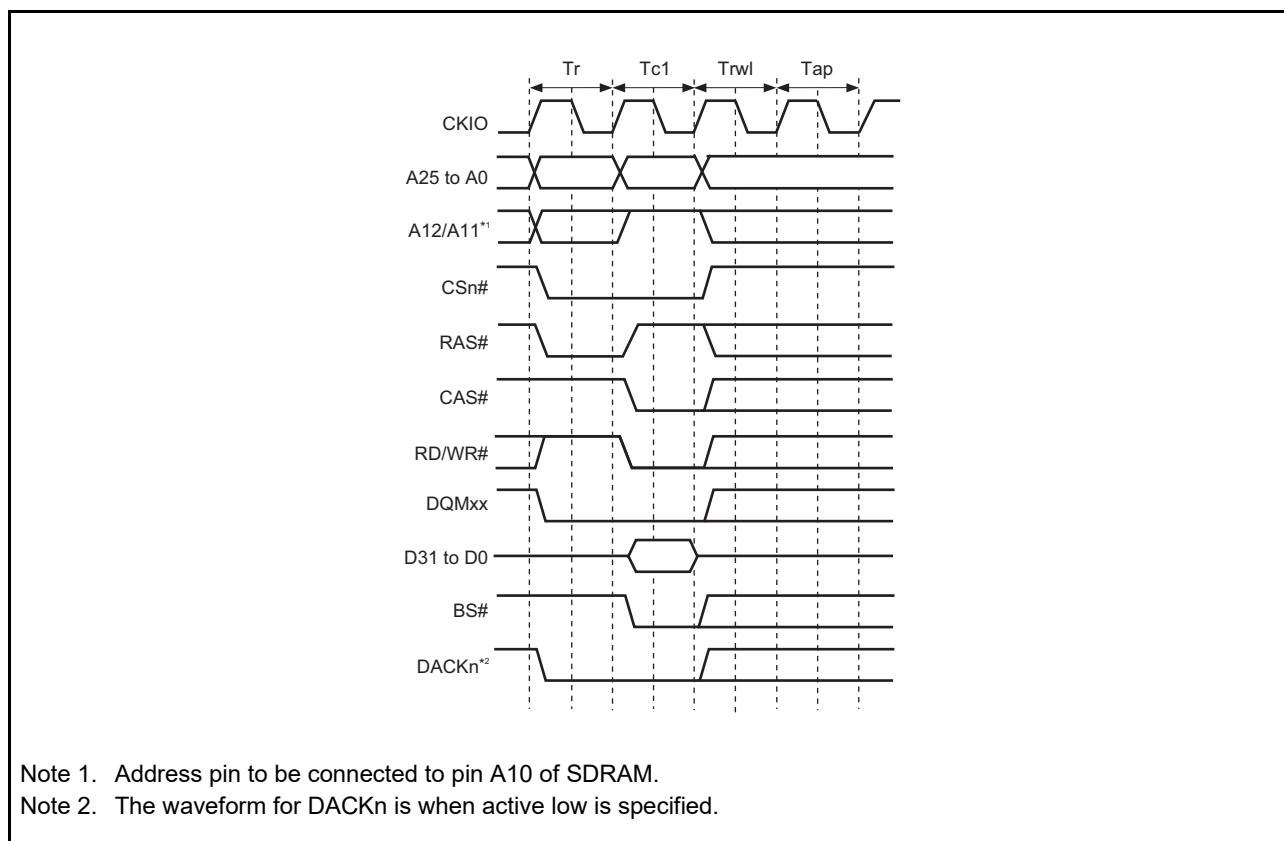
Tr
Tc1
Trwl
Tap

CKIO
A25 to A0
A12/A11*1
CSn#
RAS#
CAS#
RD/WR#
DQMxx
D31 to D0
BS#
DACKn*2

Note 1. Address pin to be connected to pin A10 of SDRAM.
Note 2. The waveform for DACKn is when active low is specified.